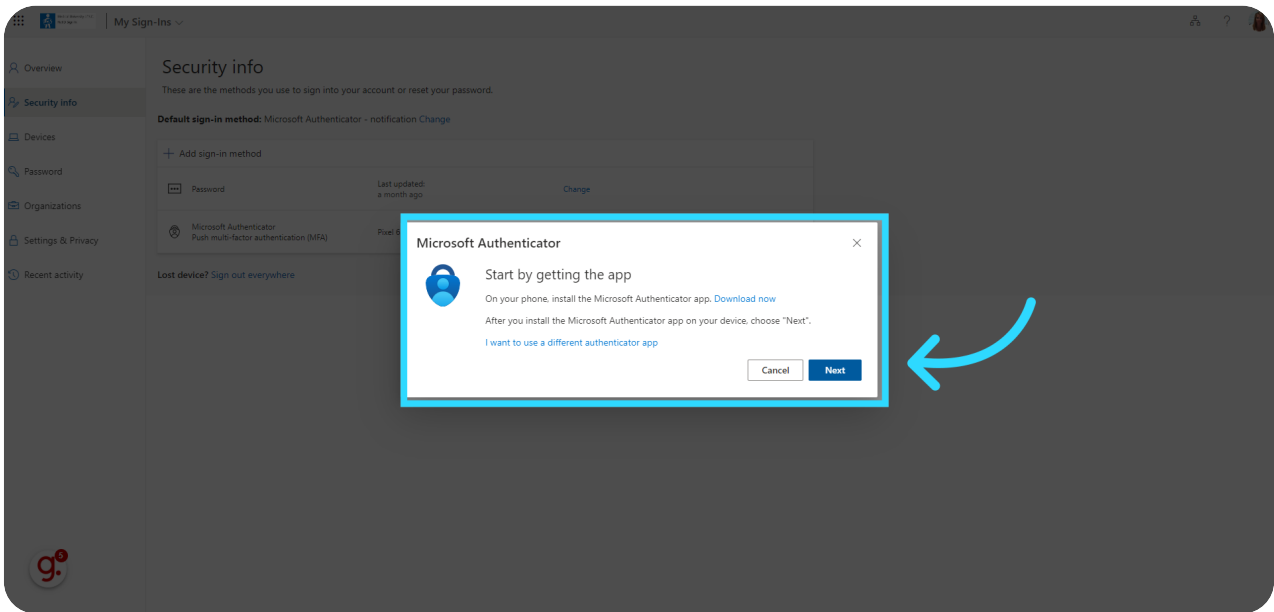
My Sign-Ins

Overview
Security info
Devices
Password
Organizations
Settings & Privacy
Recent activity

Security info
These are the methods you use to sign into your account or reset your password.

Default sign-in method: Microsoft Authenticator - notification Change

+ Add sign-in method

Password
Last updated: a month ago
Change

Microsoft Authenticator
Push multi-factor authentication (MFA)
Pixel 6

Lost device? Sign out everywhere

Microsoft Authenticator

Start by getting the app

On your phone, install the Microsoft Authenticator app. Download now

After you install the Microsoft Authenticator app on your device, choose "Next".

I want to use a different authenticator app

Cancel
Next

g. 5